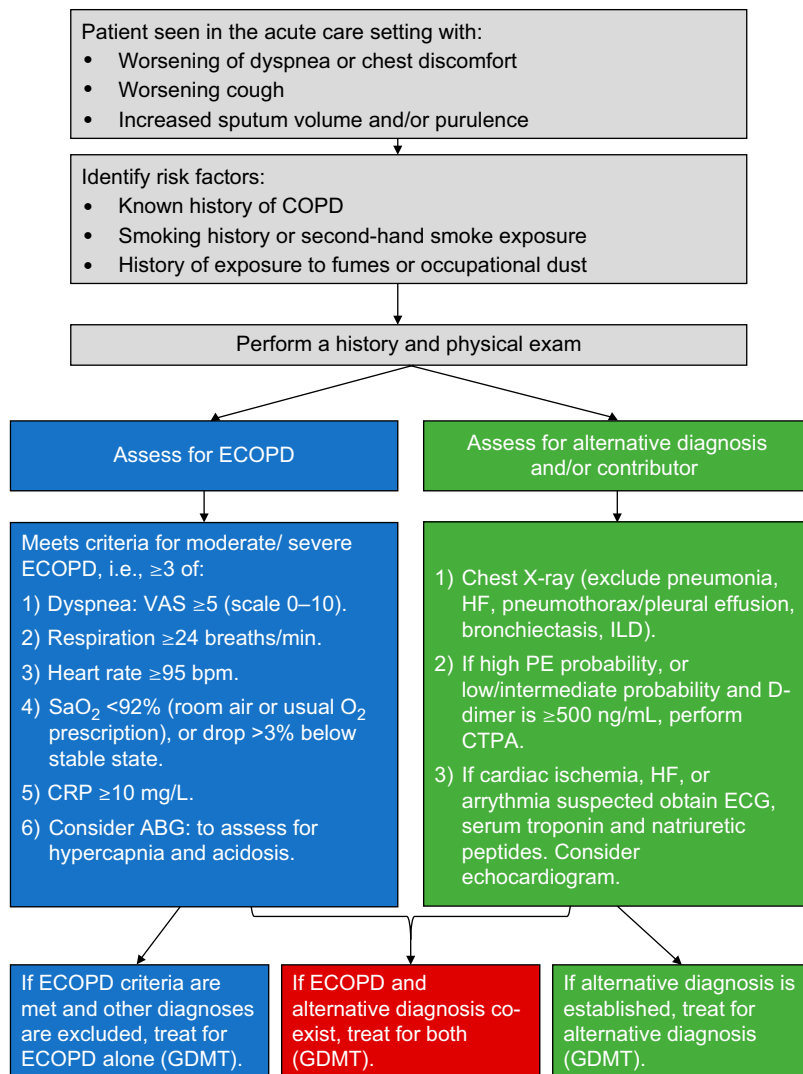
Patient seen in the acute care setting with:
• Worsening of dyspnea or chest discomfort
• Worsening cough
• Increased sputum volume and/or purulence

Identify risk factors:
• Known history of COPD
• Smoking history or second-hand smoke exposure
• History of exposure to fumes or occupational dust

Perform a history and physical exam

Assess for ECOPD

Meets criteria for moderate/ severe ECOPD, i.e., ≥3 of:
1) Dyspnea: VAS ≥5 (scale 0–10).
2) Respiration ≥24 breaths/min.
3) Heart rate ≥95 bpm.
4) $SaO_2$ <92% (room air or usual $O_2$ prescription), or drop >3% below stable state.
5) CRP ≥10 mg/L.
6) Consider ABG: to assess for hypercapnia and acidosis.

Assess for alternative diagnosis and/or contributor

1) Chest X-ray (exclude pneumonia, HF, pneumothorax/pleural effusion, bronchiectasis, ILD).
2) If high PE probability, or low/intermediate probability and D-dimer is ≥500 ng/mL, perform CTPA.
3) If cardiac ischemia, HF, or arrythmia suspected obtain ECG, serum troponin and natriuretic peptides. Consider echocardiogram.

If ECOPD criteria are met and other diagnoses are excluded, treat for ECOPD alone (GDMT).

If ECOPD and alternative diagnosis co-exist, treat for both (GDMT).

If alternative diagnosis is established, treat for alternative diagnosis (GDMT).